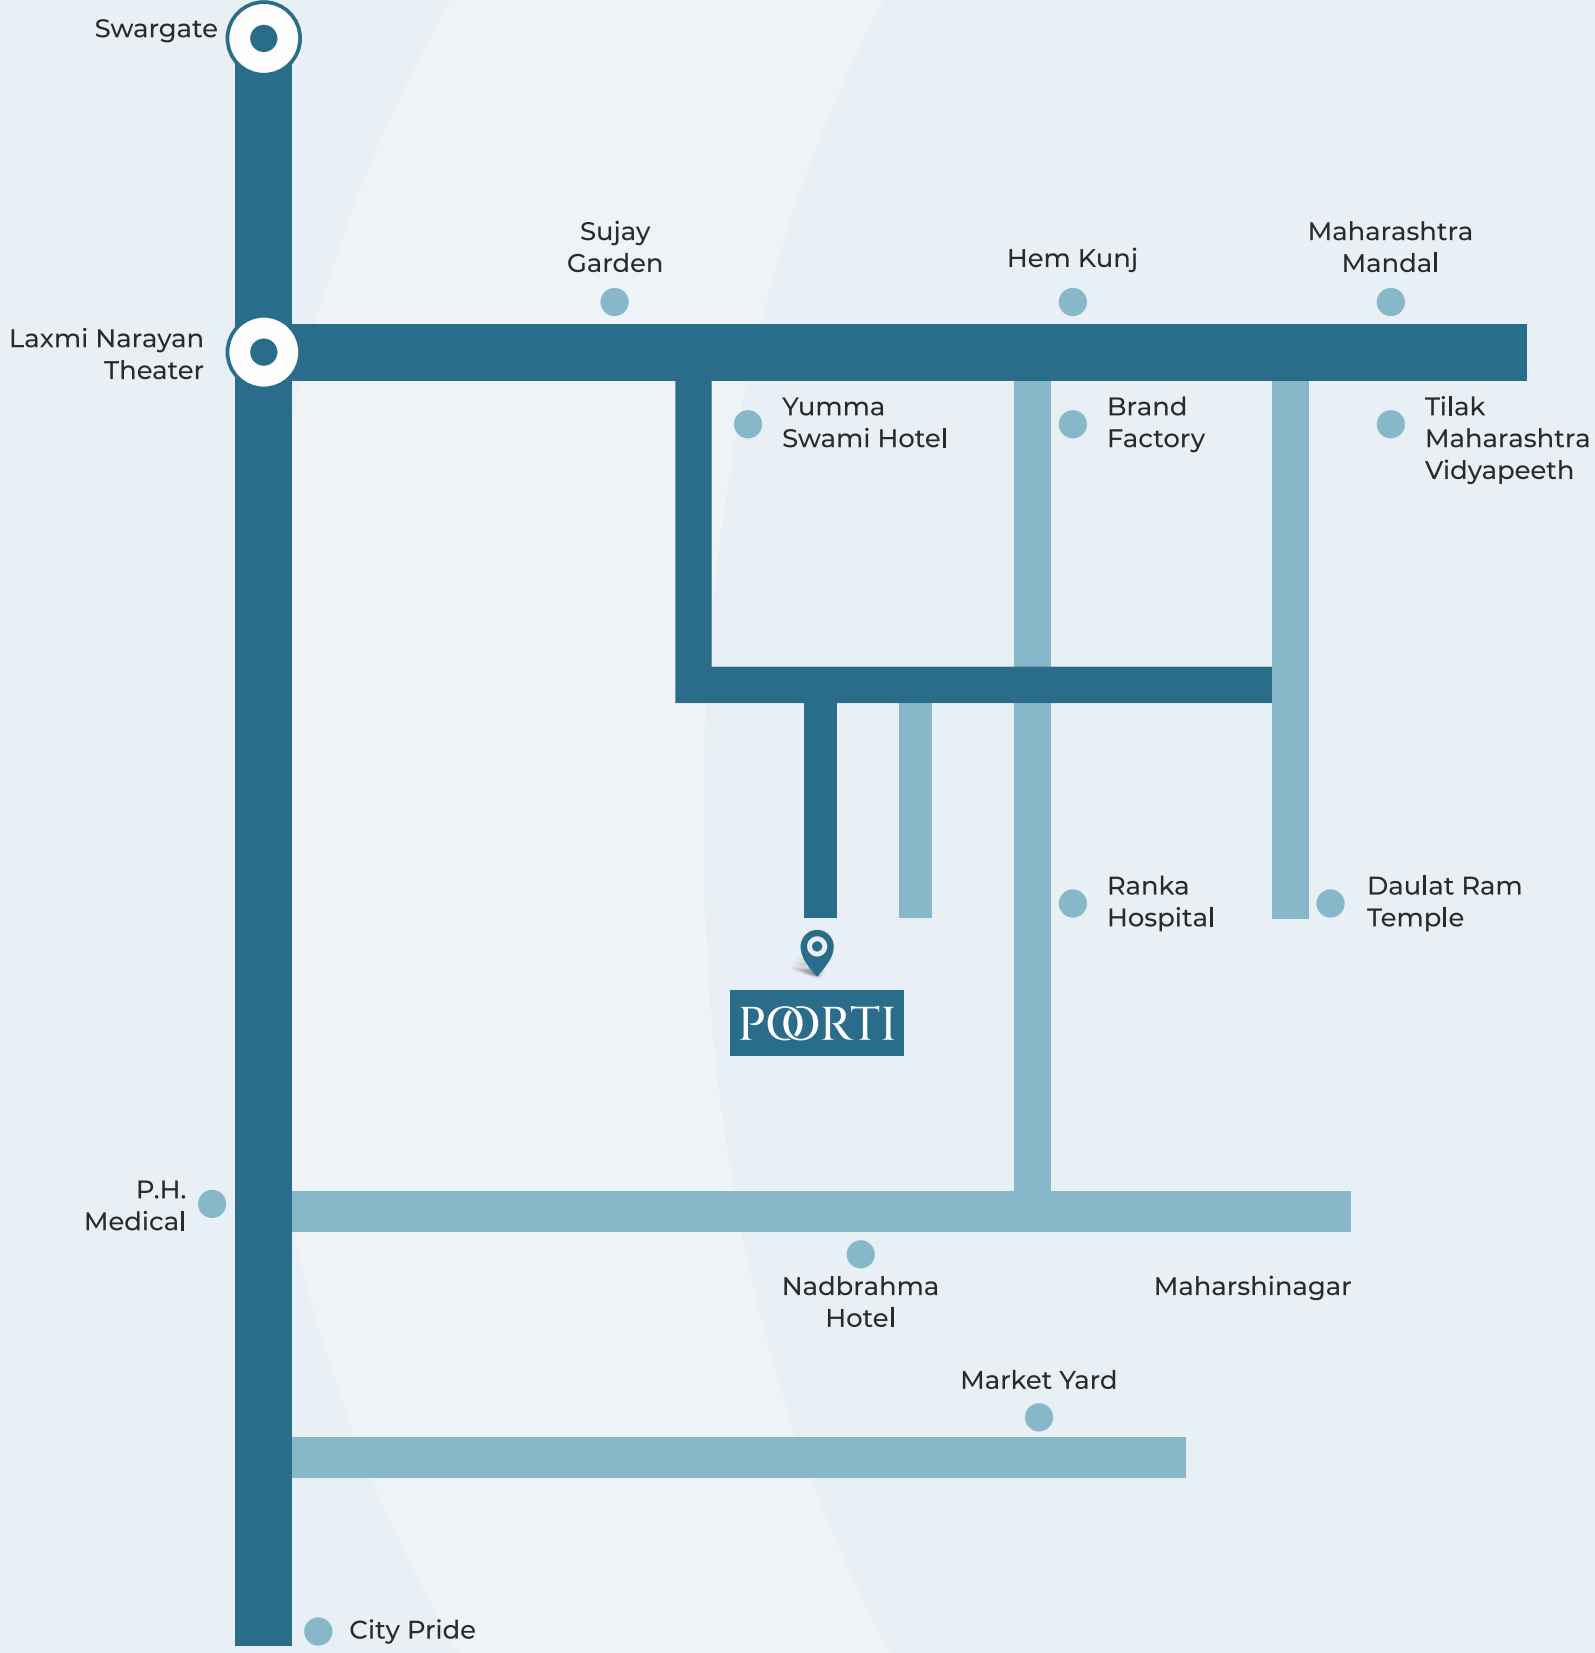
Swargate

Sujay Garden

Hem Kunj

Maharashtra Mandal

Laxmi Narayan Theater

Yumma Swami Hotel

Brand Factory

Tilak Maharashtra Vidyapeeth

Ranka Hospital

Daulat Ram Temple

POORTI

P.H. Medical

Nadbrahma Hotel

Maharshinagar

Market Yard

City Pride